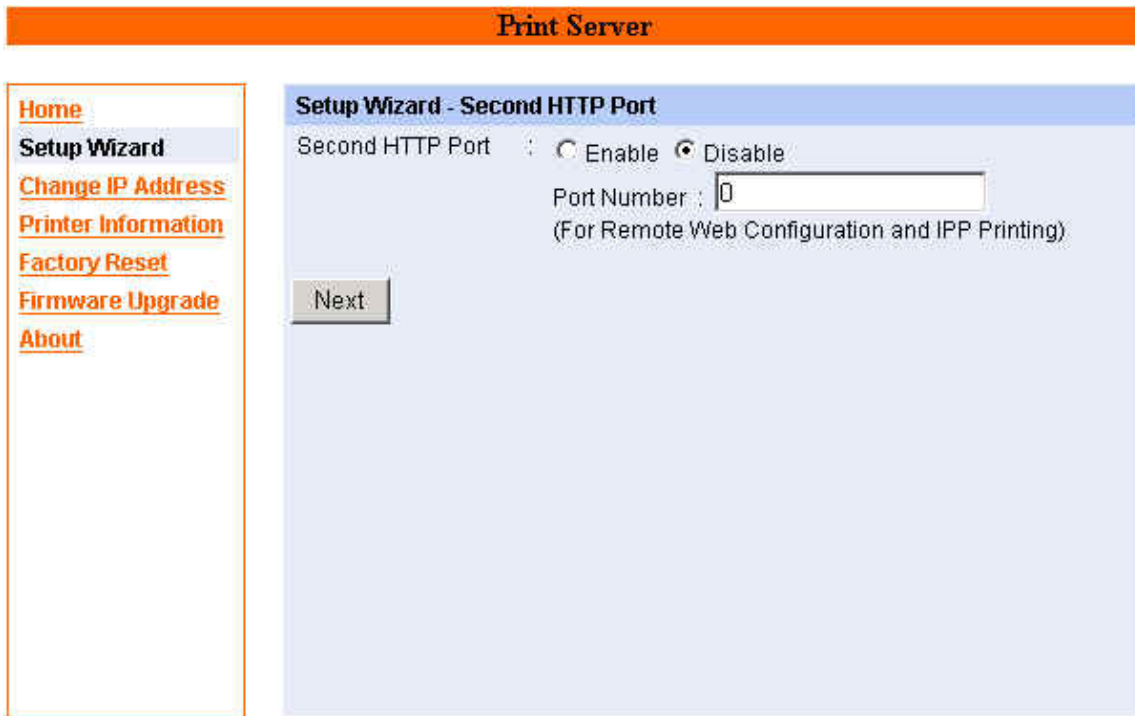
Print Server

Home
Setup Wizard
Change IP Address
Printer Information
Factory Reset
Firmware Upgrade
About

Setup Wizard - Second HTTP Port

Second HTTP Port : Enable Disable

Port Number : 0

(For Remote Web Configuration and IPP Printing)

Next